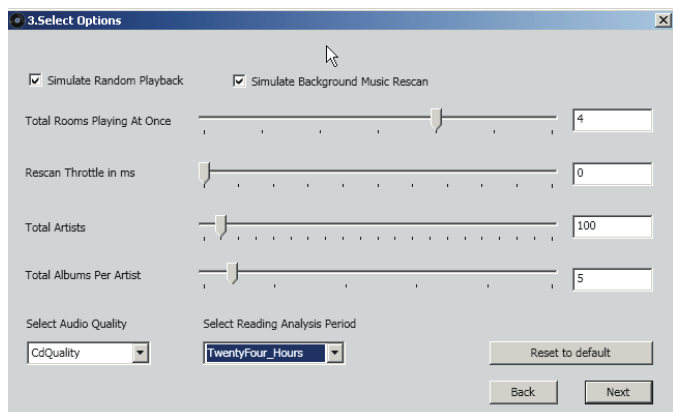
3.Select Options

Simulate Random Playback

Simulate Background Music Rescan

Total Rooms Playing At Once

4

Rescan Throttle in ms

0

Total Artists

100

Total Albums Per Artist

5

Select Audio Quality

CdQuality

Select Reading Analysis Period

TwentyFour_Hours

Reset to default

Back

Next